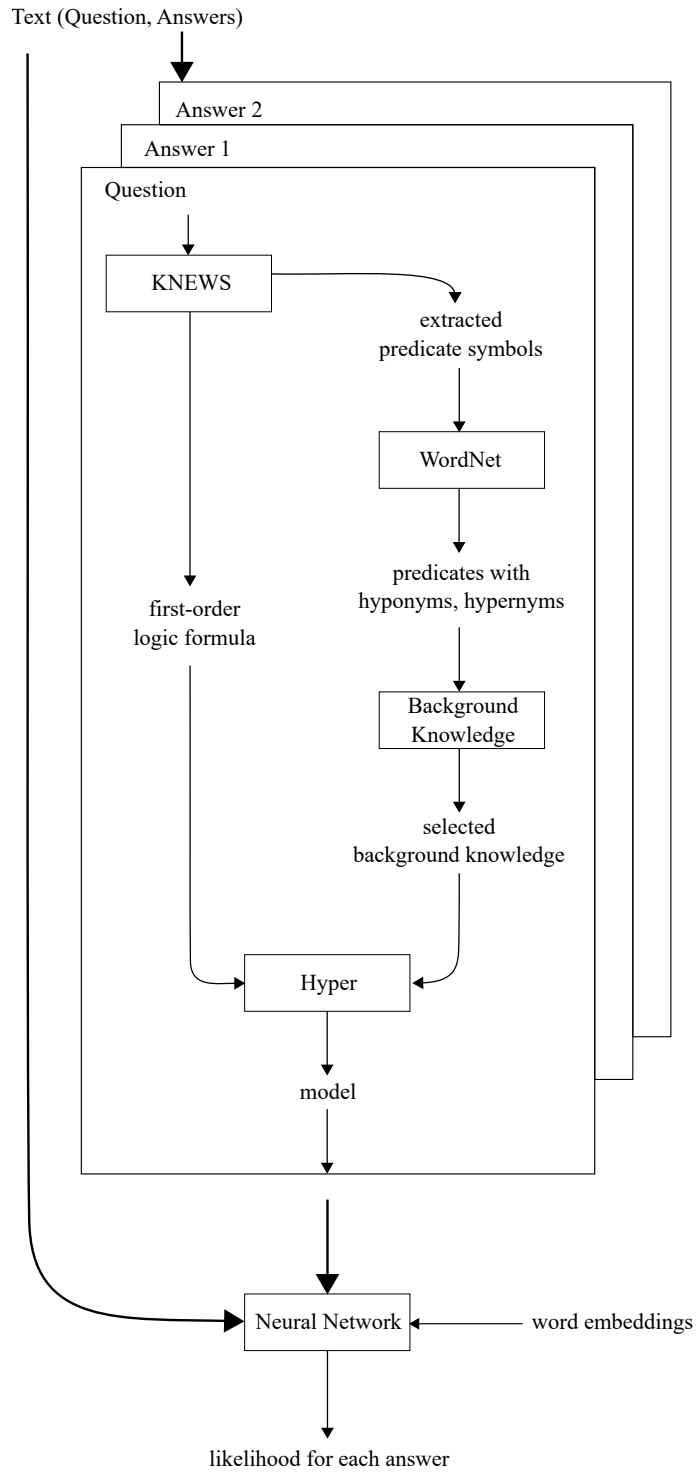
Text (Question, Answers)

Answer 2

Answer 1

Question

KNEWS

extracted predicate symbols

WordNet

predicates with hyponyms, hypernyms

first-order logic formula

Background Knowledge

selected background knowledge

Hyper

model

Neural Network

word embeddings

likelihood for each answer